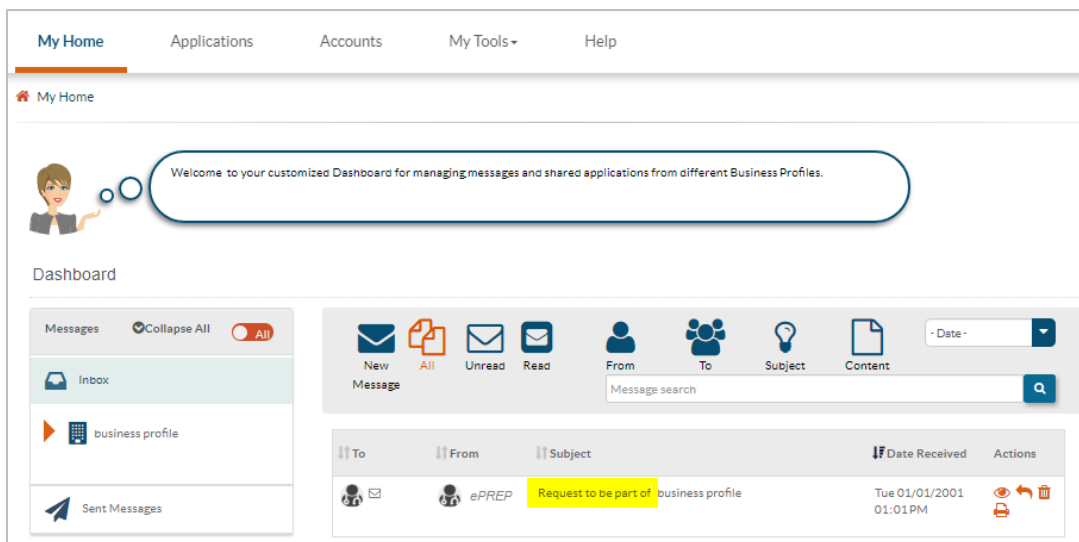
My Home Applications Accounts My Tools Help

My Home

Welcome to your customized Dashboard for managing messages and shared applications from different Business Profiles.

Dashboard

Messages Collapse All All

Inbox

business profile

Sent Messages

New Message All Unread Read From To Subject Content

- Date -

Message search

| To | From | Subject | Date Received | Actions |
|---|---|---|---|---|
| | ePREP | Request to be part of business profile | Tue 01/01/2001 01:01PM | |